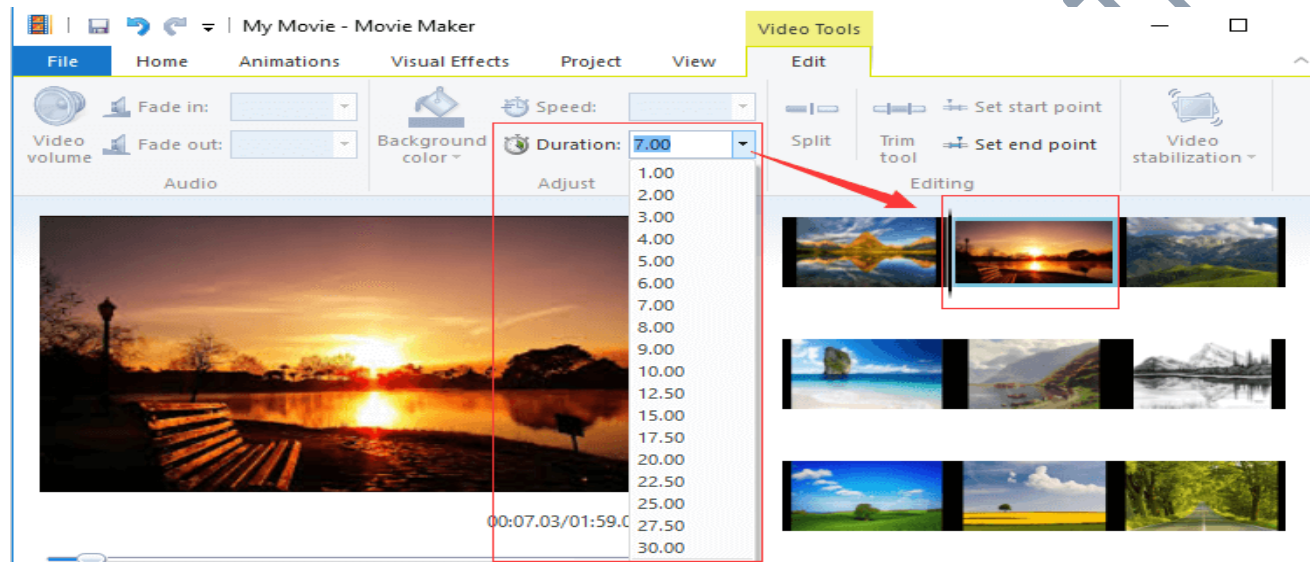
My Movie - Movie Maker

Video Tools

File Home Animations Visual Effects Project View Edit

Video volume

Fade in:

Fade out:

Audio

Background color

Speed:

Duration: 7.00

Adjust

Split

Trim tool

Set start point

Set end point

Editing

Video stabilization

1.00
2.00
3.00
4.00
5.00
6.00
7.00
8.00
9.00
10.00
12.50
15.00
17.50
20.00
22.50
25.00
27.50
30.00

00:07.03/01:59.0